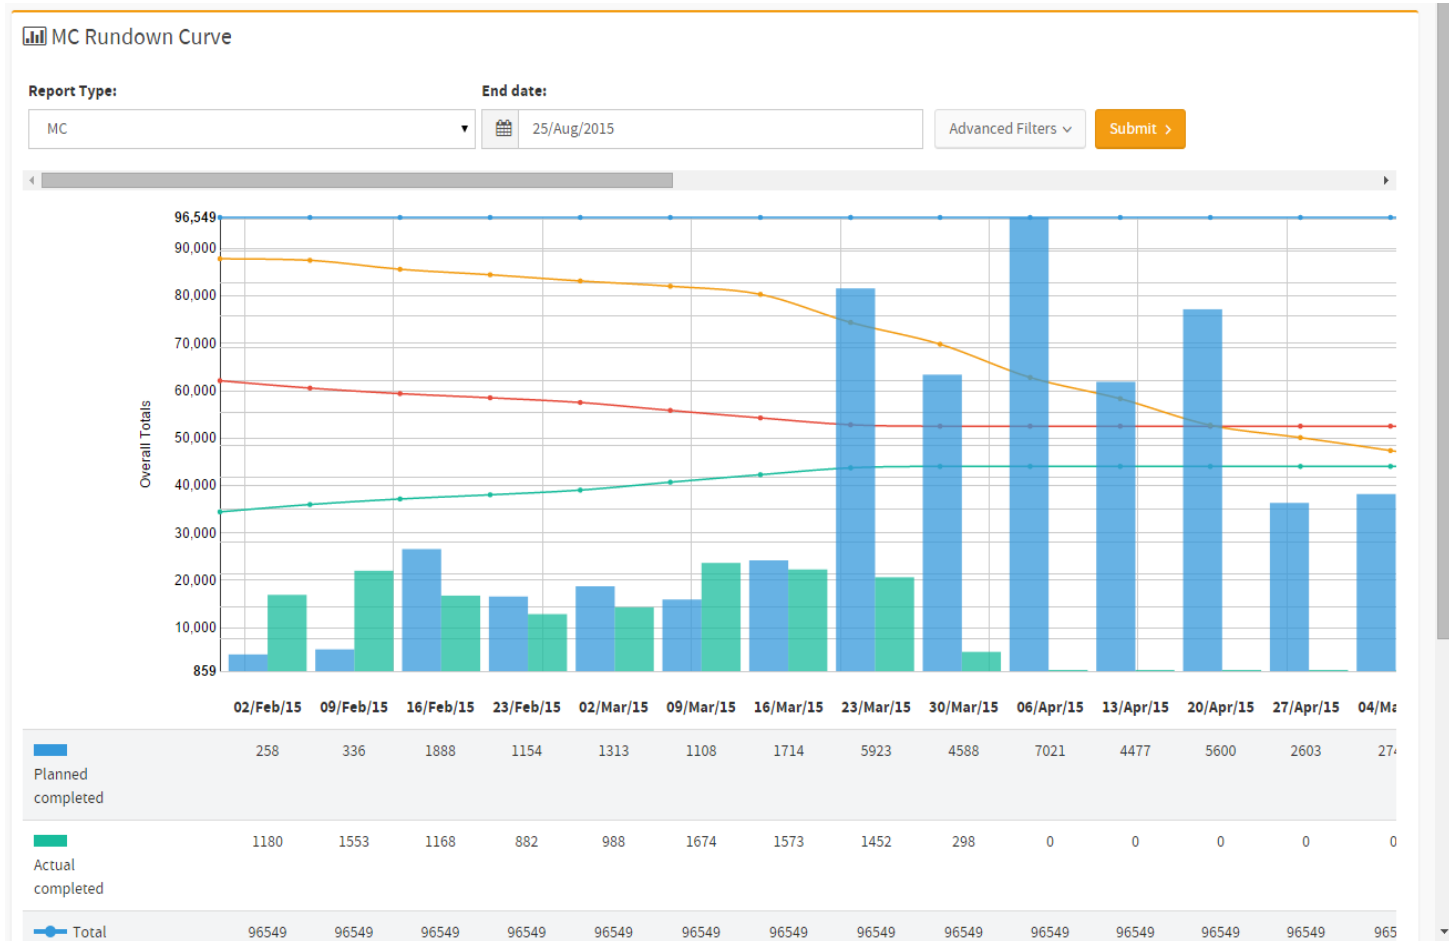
MC Rundown Curve

Report Type:

MC

End date:

25/Aug/2015

Advanced Filters

Submit

96,549
90,000
80,000
70,000
60,000
50,000
40,000
30,000
20,000
10,000
859

Overall Totals

02/Feb/15 09/Feb/15 16/Feb/15 23/Feb/15 02/Mar/15 09/Mar/15 16/Mar/15 23/Mar/15 30/Mar/15 06/Apr/15 13/Apr/15 20/Apr/15 27/Apr/15 04/Ma

| | | | | | | | | | | | | | | |
|---|---|---|---|---|---|---|---|---|---|---|---|---|---|---|
| Planned completed | 258 | 336 | 1888 | 1154 | 1313 | 1108 | 1714 | 5923 | 4588 | 7021 | 4477 | 5600 | 2603 | 27 |
| Actual completed | 1180 | 1553 | 1168 | 882 | 988 | 1674 | 1573 | 1452 | 298 | 0 | 0 | 0 | 0 | 0 |
| Total | 96549 | 96549 | 96549 | 96549 | 96549 | 96549 | 96549 | 96549 | 96549 | 96549 | 96549 | 96549 | 96549 | 965 |